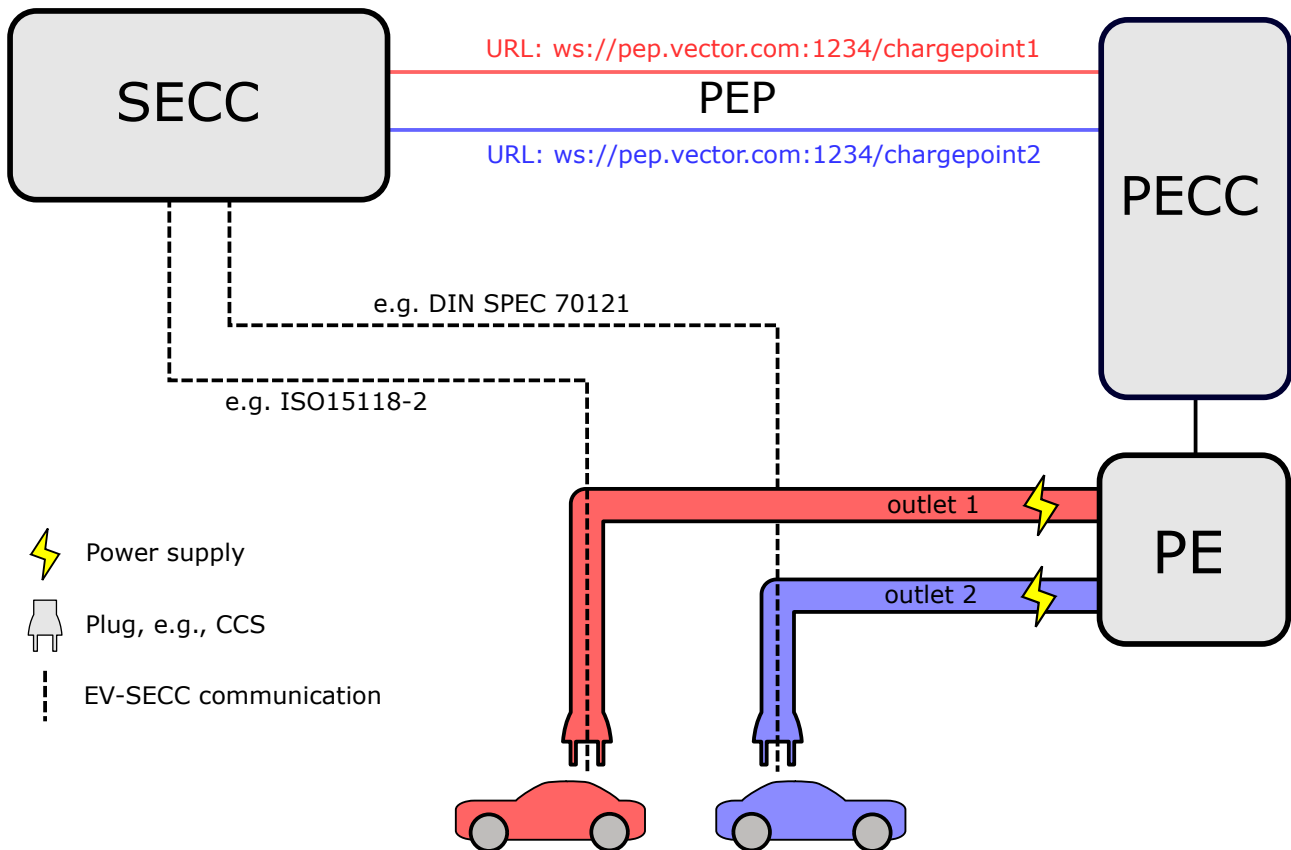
SECC

URL: ws://pep.vector.com:1234/chargepoint1

PEP

URL: ws://pep.vector.com:1234/chargepoint2

PECC

e.g. DIN SPEC 70121

e.g. ISO15118-2

outlet 1

PE

outlet 2

Power supply

Plug, e.g., CCS

EV-SECC communication